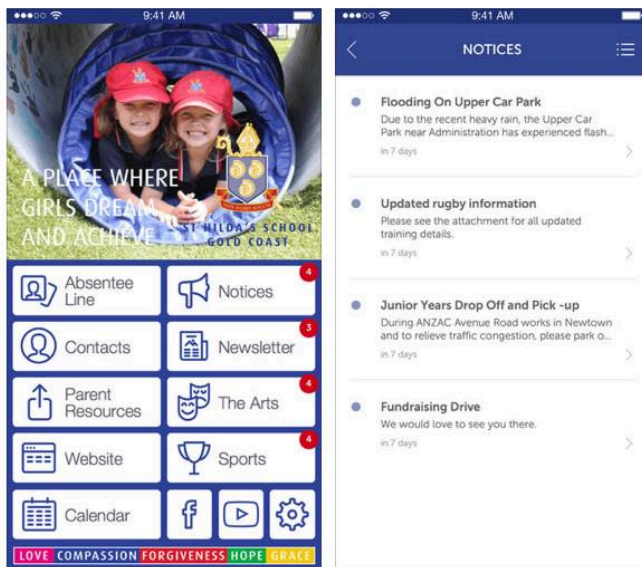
9:41 AM

A PLACE WHERE GIRLS DREAM AND ACHIEVE

ST HILDA'S SCHOOL GOLD COAST

Absentee Line

Notices 4

Contacts

Newsletter 3

Parent Resources

The Arts 4

Website

Sports 4

Calendar

LOVE COMPASSION FORGIVENESS HOPE GRACE

9:41 AM

NOTICES

Flooding On Upper Car Park
Due to the recent heavy rain, the Upper Car Park near Administration has experienced flash...
in 7 days

Updated rugby information
Please see the attachment for all updated training details.
in 7 days

Junior Years Drop Off and Pick -up
During ANZAC Avenue Road works in Newtown and to relieve traffic congestion, please park o...
in 7 days

Fundraising Drive
We would love to see you there.
in 7 days